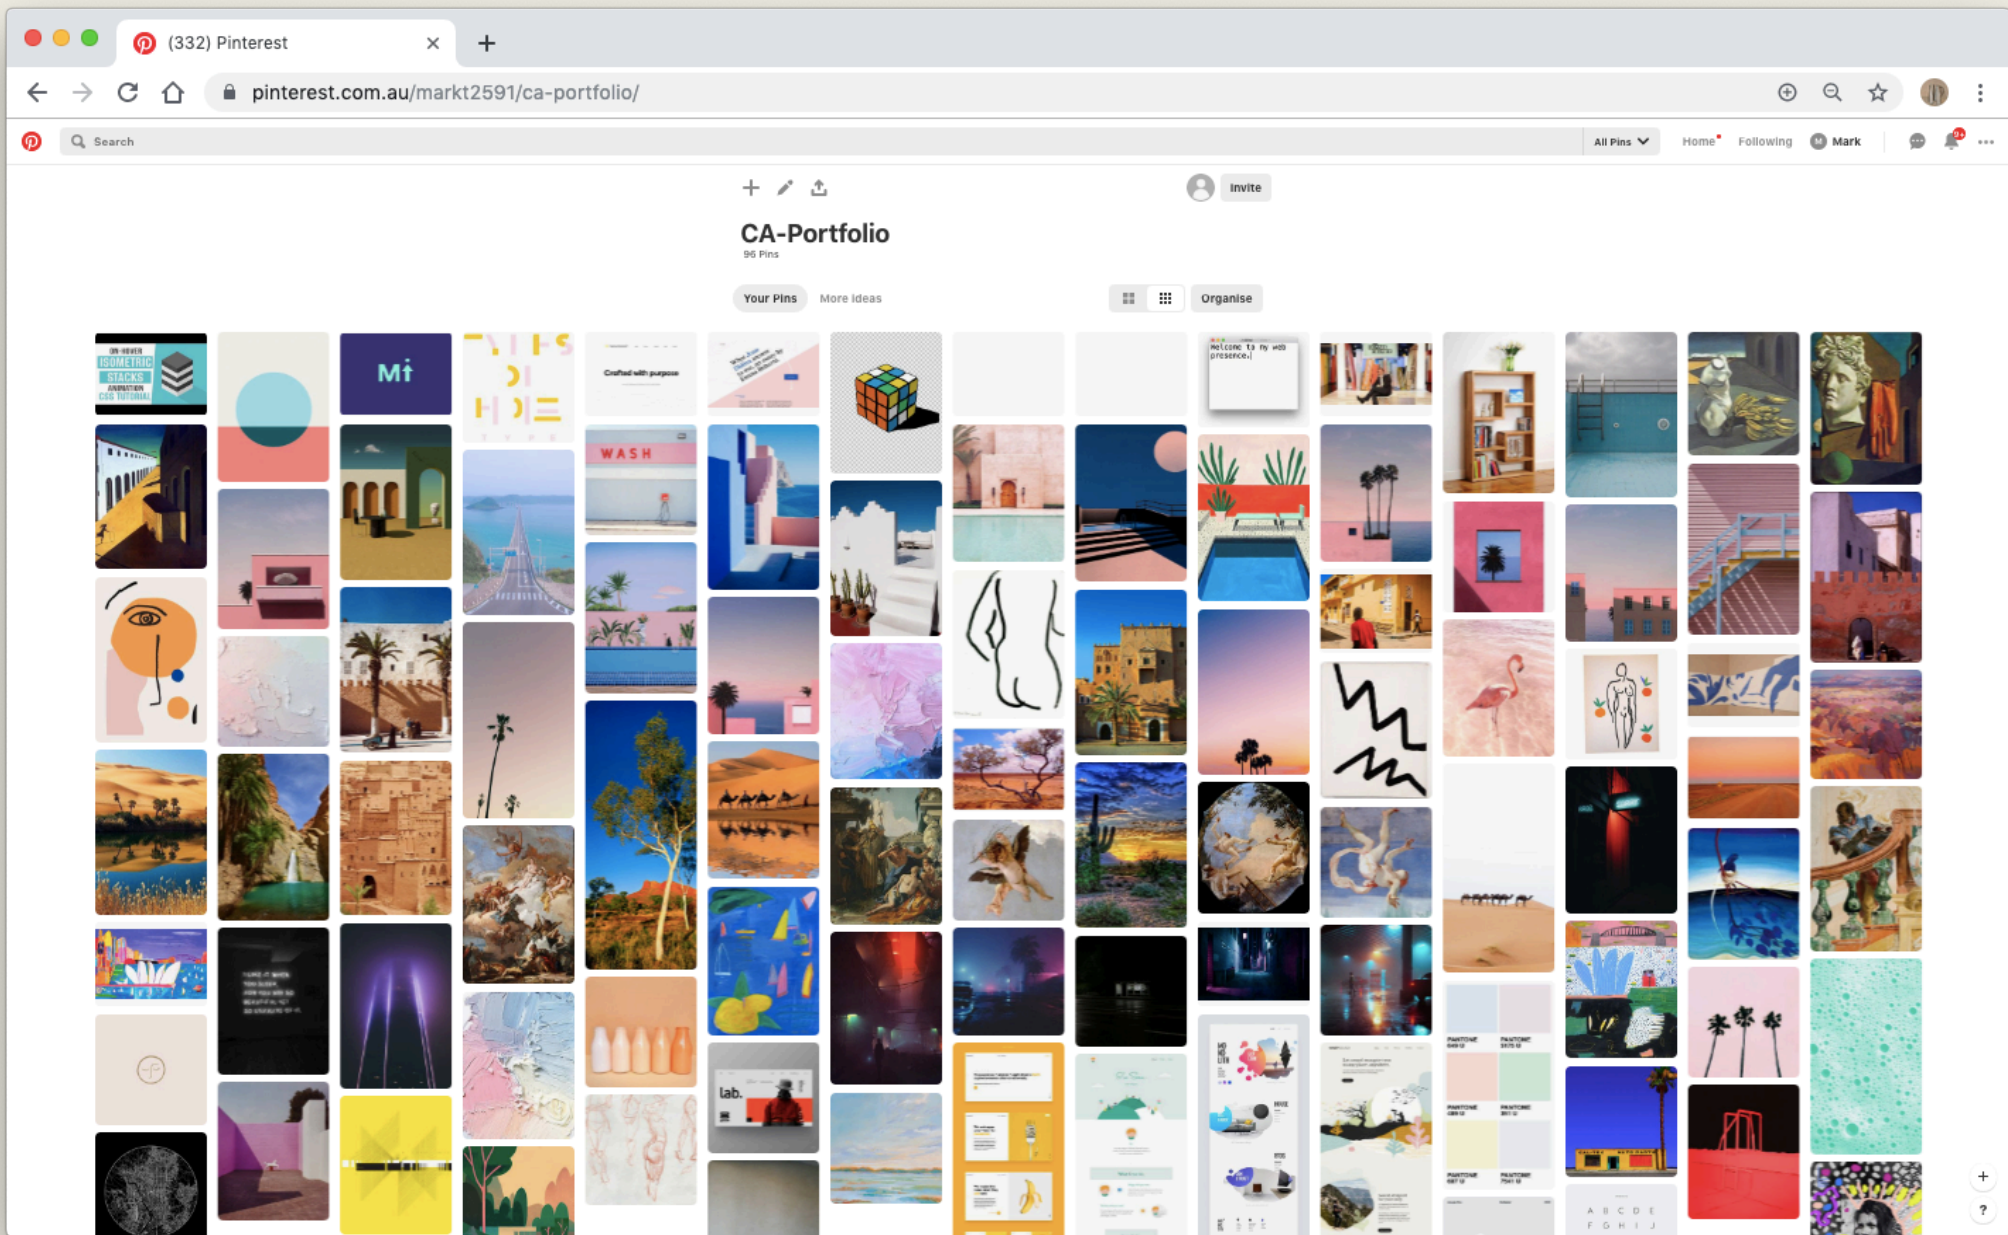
(332) Pinterest

pinterest.com.au/markt2591/ca-portfolio/

Search

All Pins

Home

Following

Mark

Invite

CA-Portfolio

96 Pins

Your Pins

More ideas

Organise

ON-HOVER ISOMETRIC STACKS ANIMATION CSS TUTORIAL

Mi

Crafted with purpose

WASH

Welcome to my web presence.

lab.

?